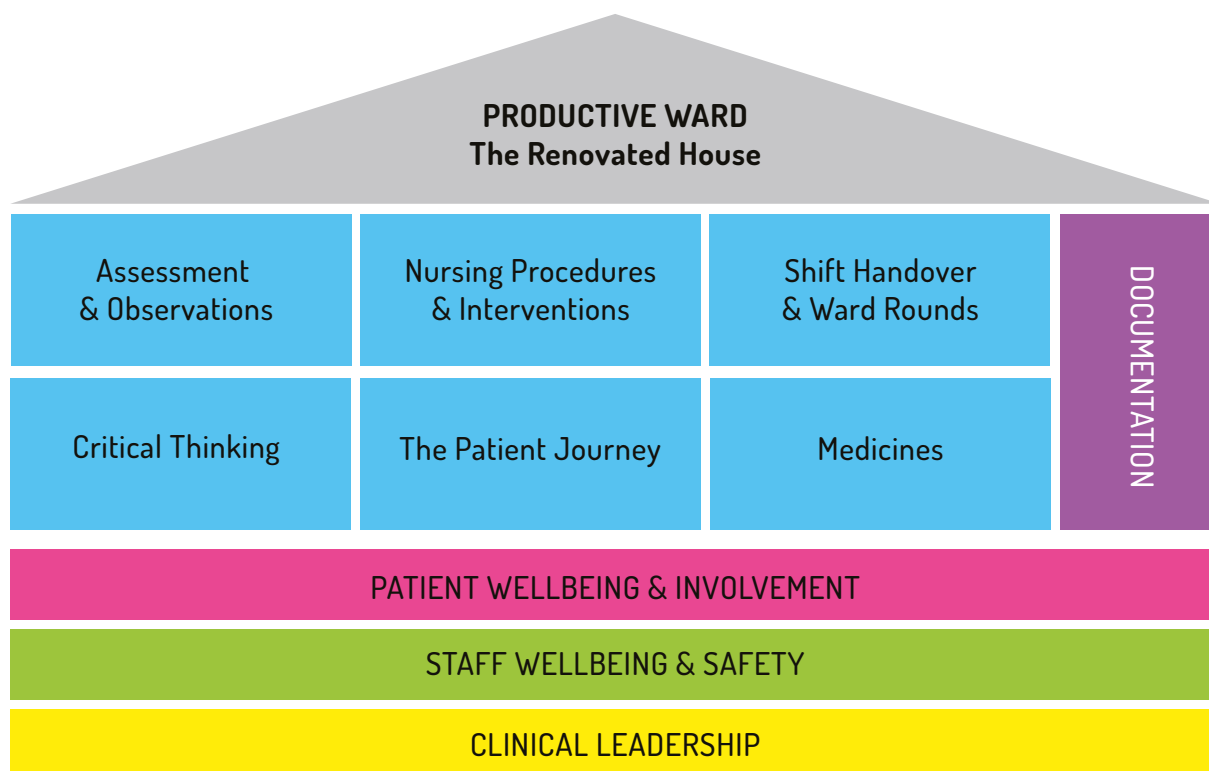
PRODUCTIVE WARD
The Renovated House

Assessment & Observations

Nursing Procedures & Interventions

Shift Handover & Ward Rounds

DOCUMENTATION

Critical Thinking

The Patient Journey

Medicines

PATIENT WELLBEING & INVOLVEMENT

STAFF WELLBEING & SAFETY

CLINICAL LEADERSHIP